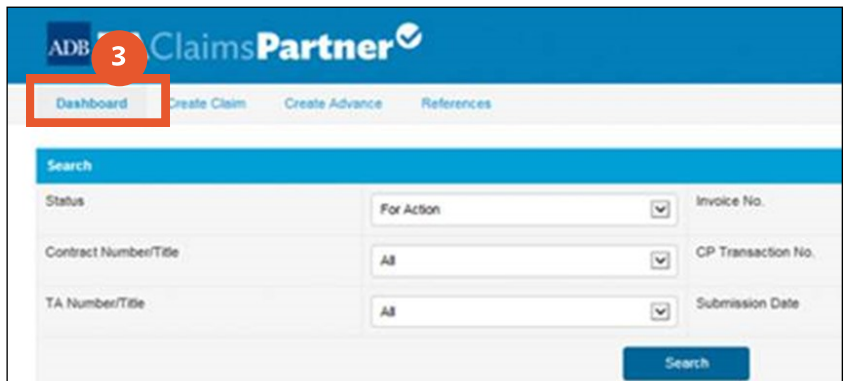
ADB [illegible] ClaimsPartner

3

Dashboard
Create Claim
Create Advance
References

Search

| Status | For Action | Invoice No. |
|---|---|---|
| Contract Number/Title | All | CP Transaction No. |
| TA Number/Title | All | Submission Date |

Search